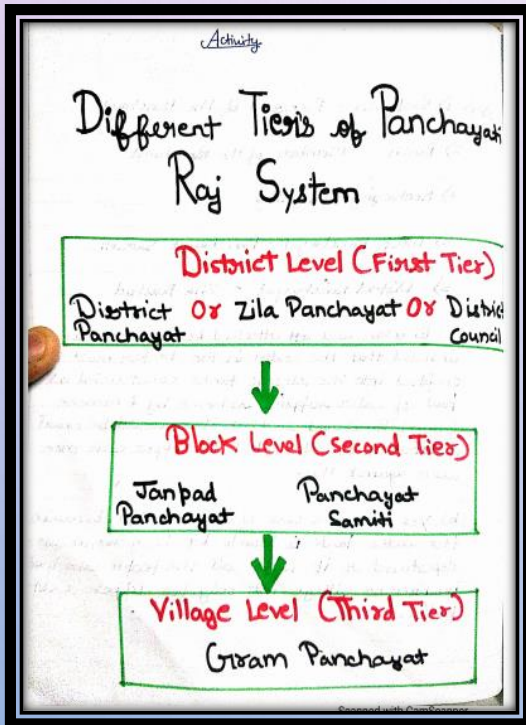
Activity

Different Tiers of Panchayati Raj System

District Level (First Tier)

District Panchayat Or Zila Panchayat Or District Council

Block Level (Second Tier)

Janpad Panchayat

Panchayat Samiti

Village Level (Third Tier)

Gram Panchayat

Scanned with CamScanner